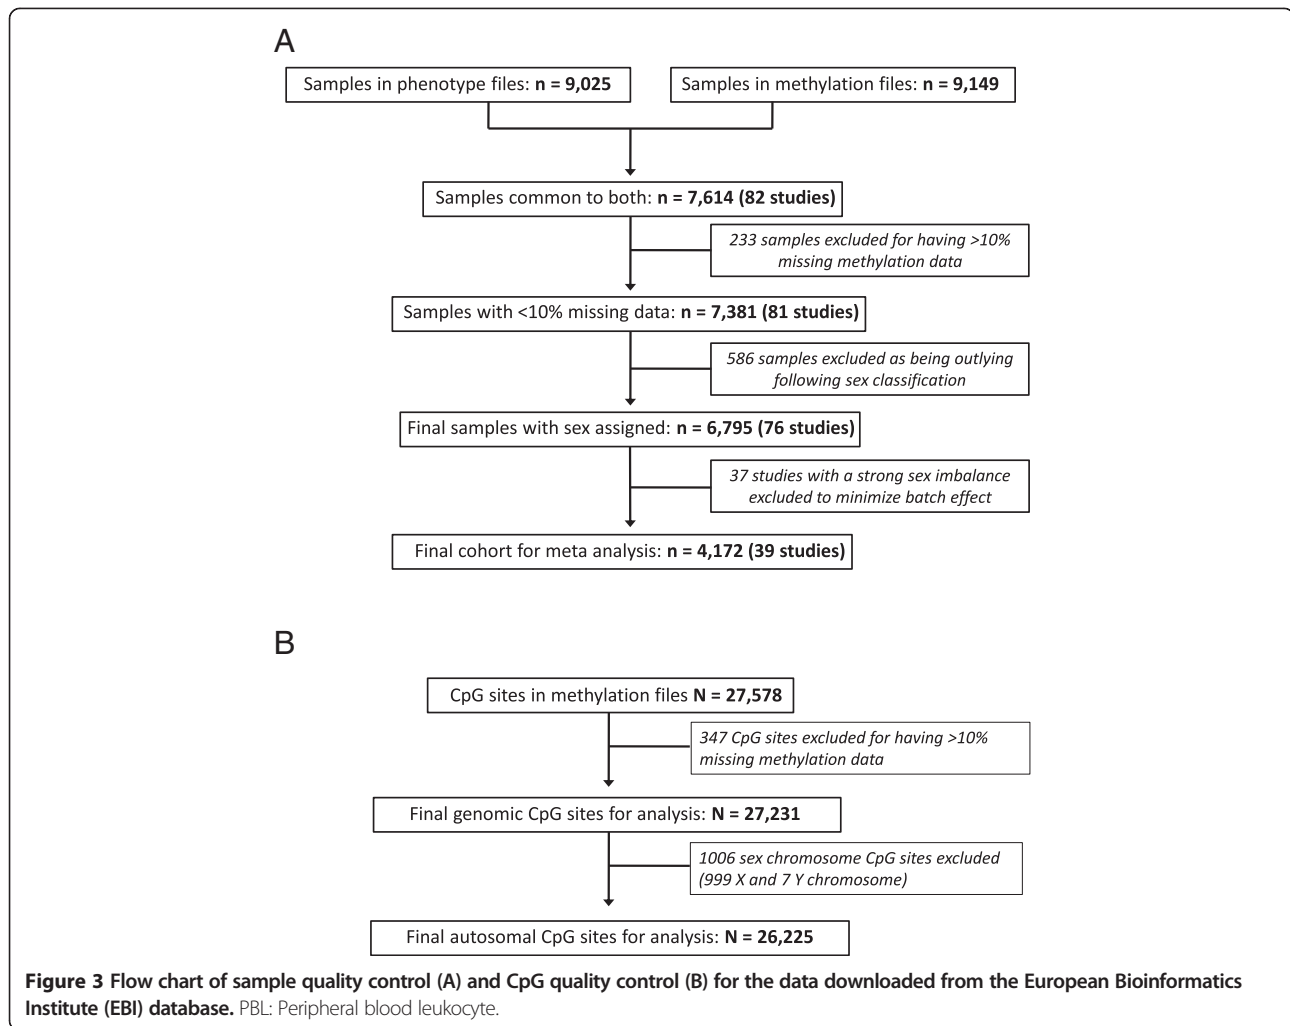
A

Samples in phenotype files: **n = 9,025**

Samples in methylation files: **n = 9,149**

Samples common to both: **n = 7,614 (82 studies)**

*233 samples excluded for having >10% missing methylation data*

Samples with <10% missing data: **n = 7,381 (81 studies)**

*586 samples excluded as being outlying following sex classification*

Final samples with sex assigned: **n = 6,795 (76 studies)**

*37 studies with a strong sex imbalance excluded to minimize batch effect*

Final cohort for meta analysis: **n = 4,172 (39 studies)**

B

CpG sites in methylation files **N = 27,578**

*347 CpG sites excluded for having >10% missing methylation data*

Final genomic CpG sites for analysis: **N = 27,231**

*1006 sex chromosome CpG sites excluded (999 X and 7 Y chromosome)*

Final autosomal CpG sites for analysis: **N = 26,225**

**Figure 3 Flow chart of sample quality control (A) and CpG quality control (B) for the data downloaded from the European Bioinformatics Institute (EBI) database.** PBL: Peripheral blood leukocyte.